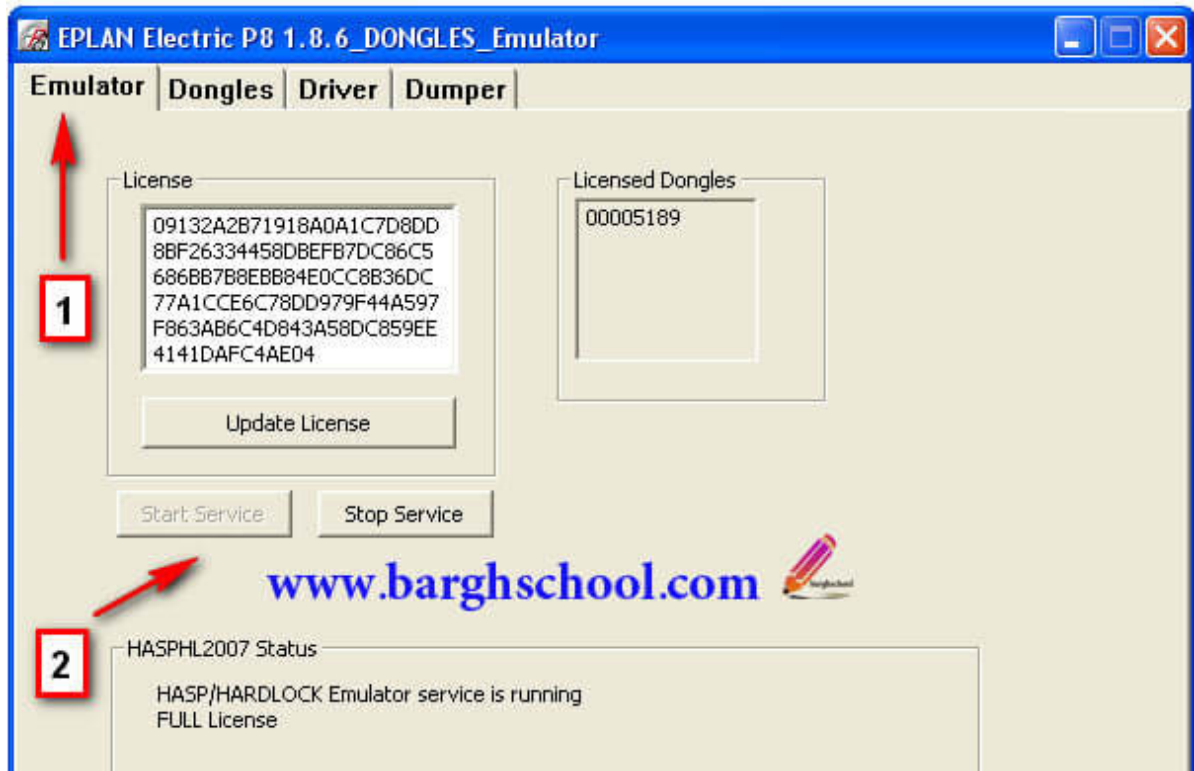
EPLAN Electric P8 1.8.6_DONGLES_Emulator

Emulator | Dongles | Driver | Dumper

License

09132A2B71918A0A1C7D8DD
8BF26334458DBEFB7DC86C5
686BB7B8EBB84E0CC8B36DC
77A1CCE6C78DD979F44A597
F863AB6C4D843A58DC859EE
4141DAFC4AE04

Update License

Licensed Dongles

00005189

1

Start Service

Stop Service

www.barghschool.com

2

HASPHL2007 Status

HASP/HARDLOCK Emulator service is running
FULL License